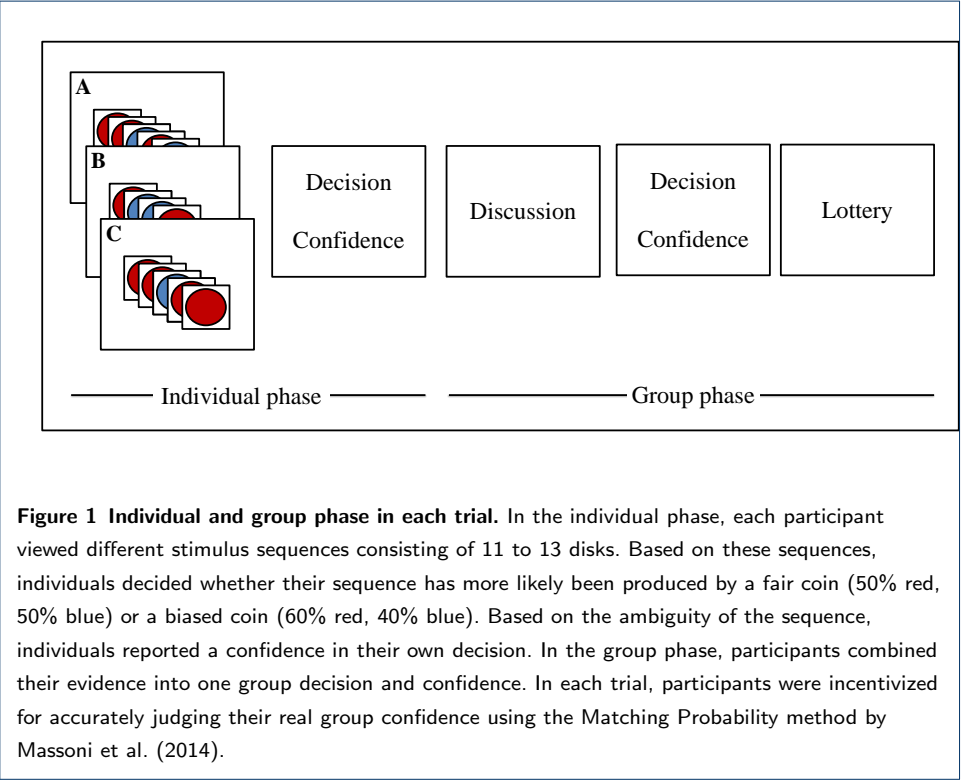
A

B

C

Decision

Confidence

Discussion

Decision

Confidence

Lottery

Individual phase

Group phase

**Figure 1 Individual and group phase in each trial.** In the individual phase, each participant viewed different stimulus sequences consisting of 11 to 13 disks. Based on these sequences, individuals decided whether their sequence has more likely been produced by a fair coin (50% red, 50% blue) or a biased coin (60% red, 40% blue). Based on the ambiguity of the sequence, individuals reported a confidence in their own decision. In the group phase, participants combined their evidence into one group decision and confidence. In each trial, participants were incentivized for accurately judging their real group confidence using the Matching Probability method by Massoni et al. (2014).